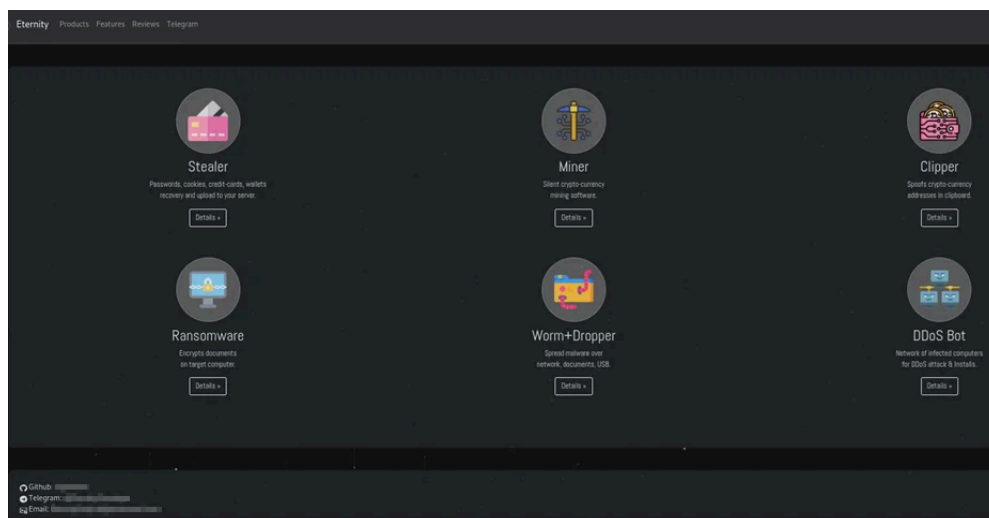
Eternity Products Features Reviews Telegram

Stealer
Passwords, cookies, credit-cards, wallets recovery and upload to your server.
Details »

Miner
Silent crypto-currency mining software.
Details »

Clipper
Spoofs crypto-currency addresses in clipboard.
Details »

Ransomware
Encrypts documents on target computer.
Details »

Worm+Dropper
Spread malware over network, documents, USB.
Details »

DDoS Bot
Network of infected computers for DDoS attack & Installs.
Details »

Github: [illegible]
Telegram: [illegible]
Email: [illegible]